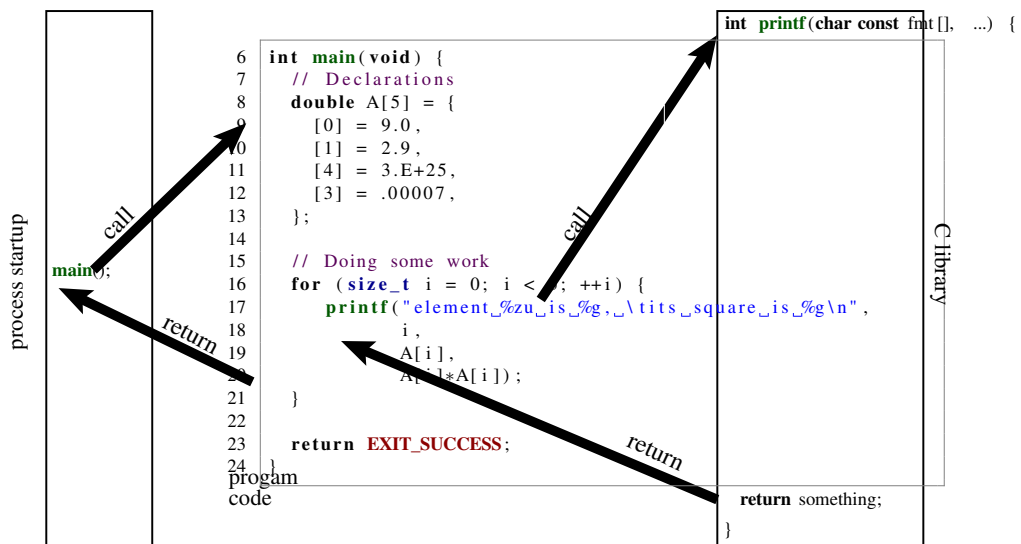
process startup

main();

call

return

6 int main(void) {
7 // Declarations
8 double A[5] = {
9 [0] = 9.0,
10 [1] = 2.9,
11 [4] = 3.E+25,
12 [3] = .00007,
13 };
14
15 // Doing some work
16 for (size_t i = 0; i < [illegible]; ++i) {
17 printf("element␣%zu␣is␣%g,␣\tits␣square␣is␣%g\n",
18 i,
19 A[i],
20 A[i]*A[i]);
21 }
22
23 return EXIT_SUCCESS;
24 }

progam code

call

return

int printf(char const fmt[], ...) {

C library

return something;

}